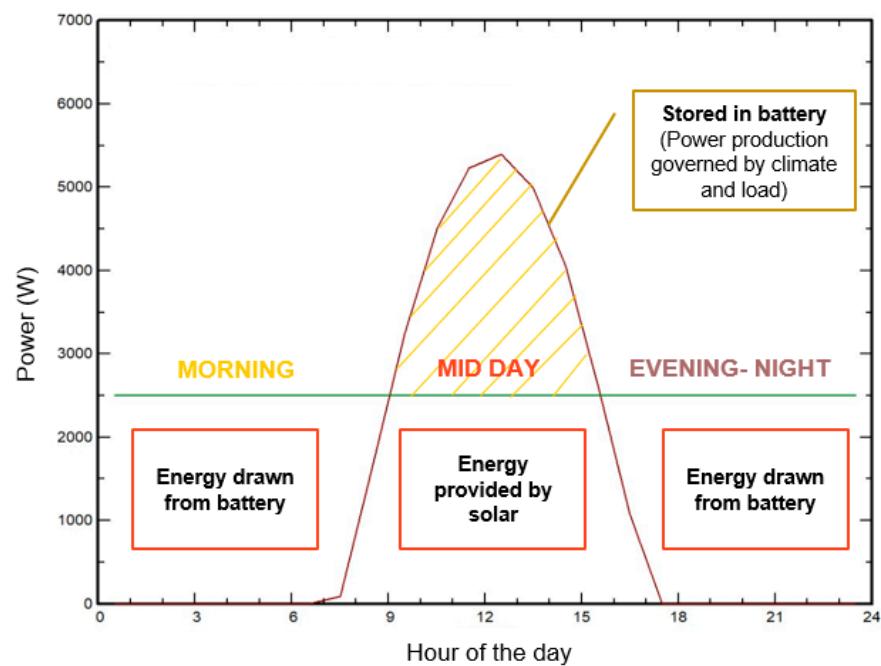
7000
6000
5000
4000
3000
2000
1000
0

Power (W)

Stored in battery
(Power production governed by climate and load)

MORNING

MID DAY

EVENING- NIGHT

Energy drawn from battery

Energy provided by solar

Energy drawn from battery

0 3 6 9 12 15 18 21 24

Hour of the day